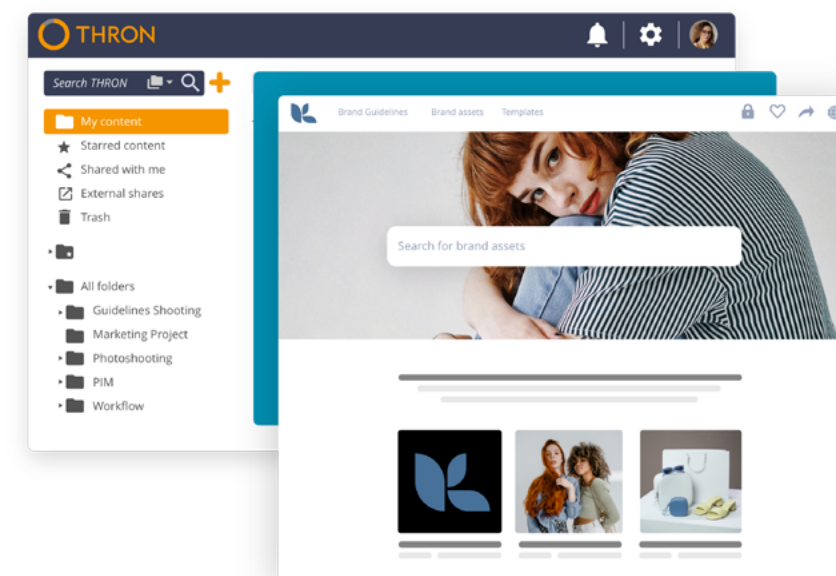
THRON

Search THRON

My content
Starred content
Shared with me
External shares
Trash

All folders
Guidelines Shooting
Marketing Project
Photoshooting
PIM
Workflow

Brand Guidelines
Brand assets
Templates

Search for brand assets